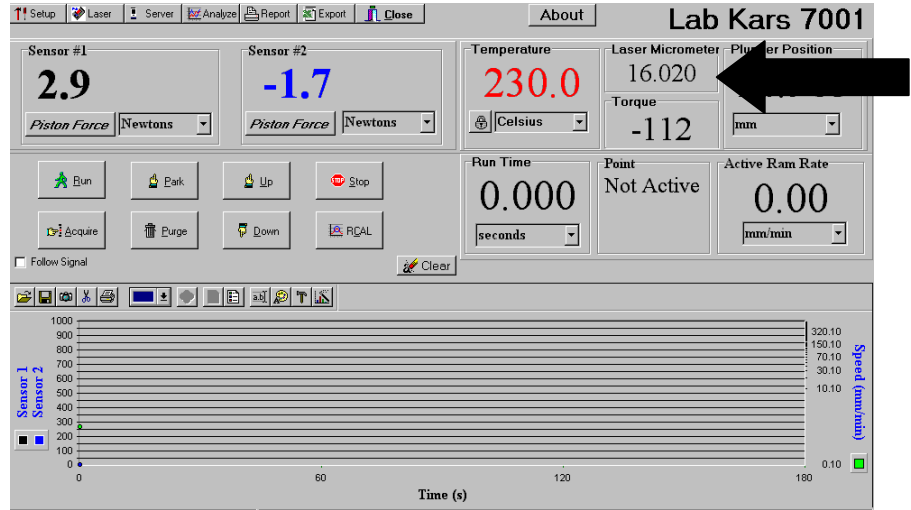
Setup Laser Server Analyze Report Export Close

About

Lab Kars 7001

Sensor #1
2.9
Piston Force Newtons

Sensor #2
-1.7
Piston Force Newtons

Temperature
230.0
Celsius

Laser Micrometer
16.020

Plunger Position
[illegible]
mm

Torque
-112

Run Acquire Park Purge Up Down Stop RCAL

Follow Signal

Clear

Run Time
0.000
seconds

Point
Not Active

Active Ram Rate
0.00
mm/min

1000
900
800
700
600
500
400
300
200
100
0

Sensor 1
Sensor 2

320.10
150.10
70.10
30.10
10.10
0.10

Speed (mm/min)

0 60 120 180
Time (s)